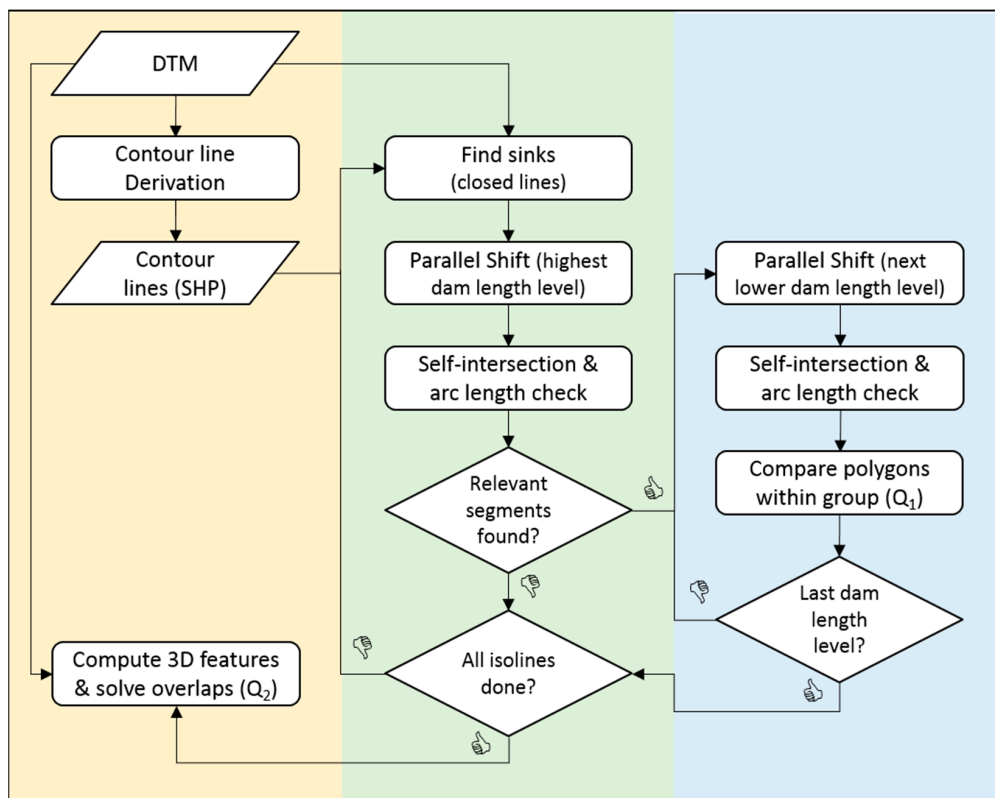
DTM

Contour line Derivation

Contour lines (SHP)

Compute 3D features & solve overlaps ($Q_2$)

Find sinks (closed lines)

Parallel Shift (highest dam length level)

Self-intersection & arc length check

Relevant segments found?

All isolines done?

Parallel Shift (next lower dam length level)

Self-intersection & arc length check

Compare polygons within group ($Q_1$)

Last dam length level?